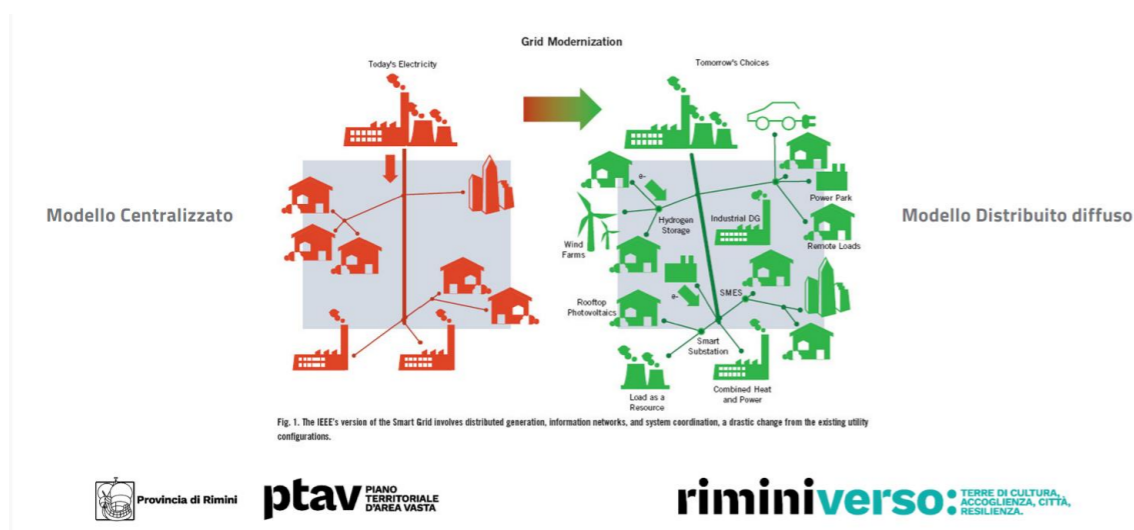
Grid Modernization

Today's Electricity

Tomorrow's Choices

Modello Centralizzato

Modello Distribuito diffuso

e-

Hydrogen Storage

Industrial DG

Power Park

Wind Farms

Remote Loads

e-

SMES

Rooftop Photovoltaics

Smart Substation

Load as a Resource

Combined Heat and Power

Fig. 1. The IEEE's version of the Smart Grid involves distributed generation, information networks, and system coordination, a drastic change from the existing utility configurations.

Provincia di Rimini

ptav PIANO TERRITORIALE D'AREA VASTA

riminiverso: TERRE DI CULTURA, ACCOGLIENZA, CITTÀ, RESILIENZA.